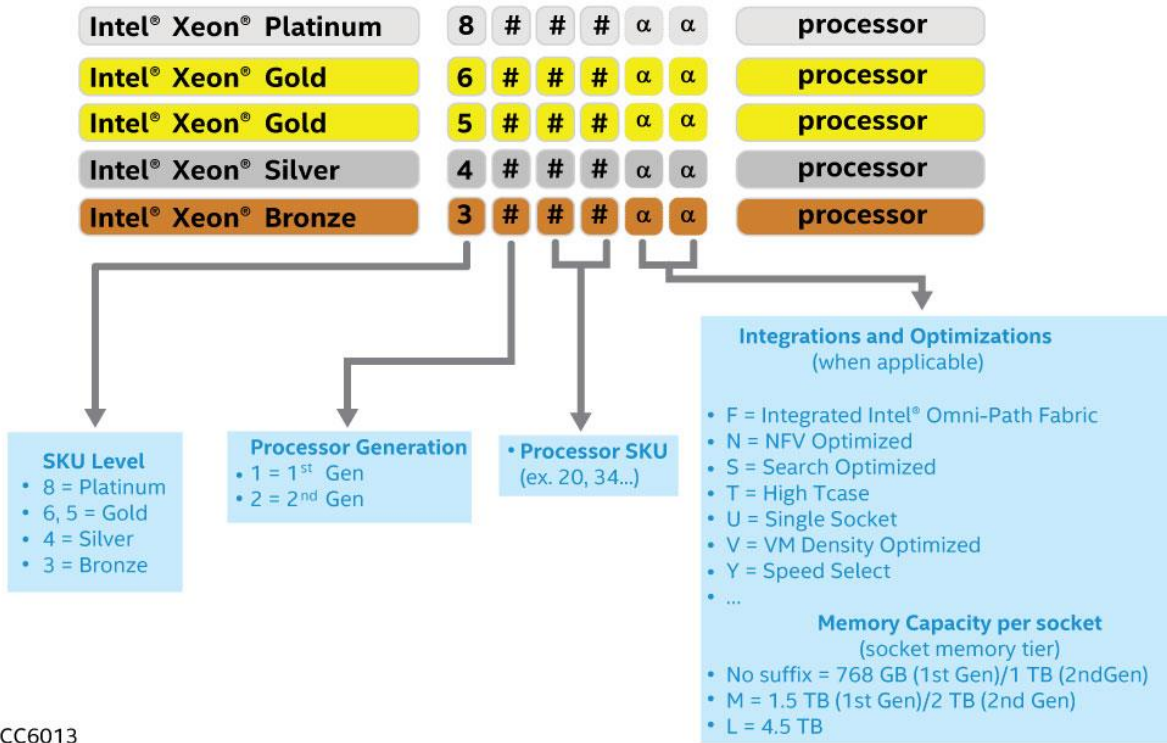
Intel® Xeon® Platinum 8 # # # α α processor

Intel® Xeon® Gold 6 # # # α α processor

Intel® Xeon® Gold 5 # # # α α processor

Intel® Xeon® Silver 4 # # # α α processor

Intel® Xeon® Bronze 3 # # # α α processor

SKU Level
• 8 = Platinum
• 6, 5 = Gold
• 4 = Silver
• 3 = Bronze

Processor Generation
• 1 = 1$^{st}$ Gen
• 2 = 2$^{nd}$ Gen

• Processor SKU
(ex. 20, 34...)

Integrations and Optimizations
(when applicable)

• F = Integrated Intel® Omni-Path Fabric
• N = NFV Optimized
• S = Search Optimized
• T = High Tcase
• U = Single Socket
• V = VM Density Optimized
• Y = Speed Select
• ...

Memory Capacity per socket
(socket memory tier)
• No suffix = 768 GB (1st Gen)/1 TB (2ndGen)
• M = 1.5 TB (1st Gen)/2 TB (2nd Gen)
• L = 4.5 TB

CC6013